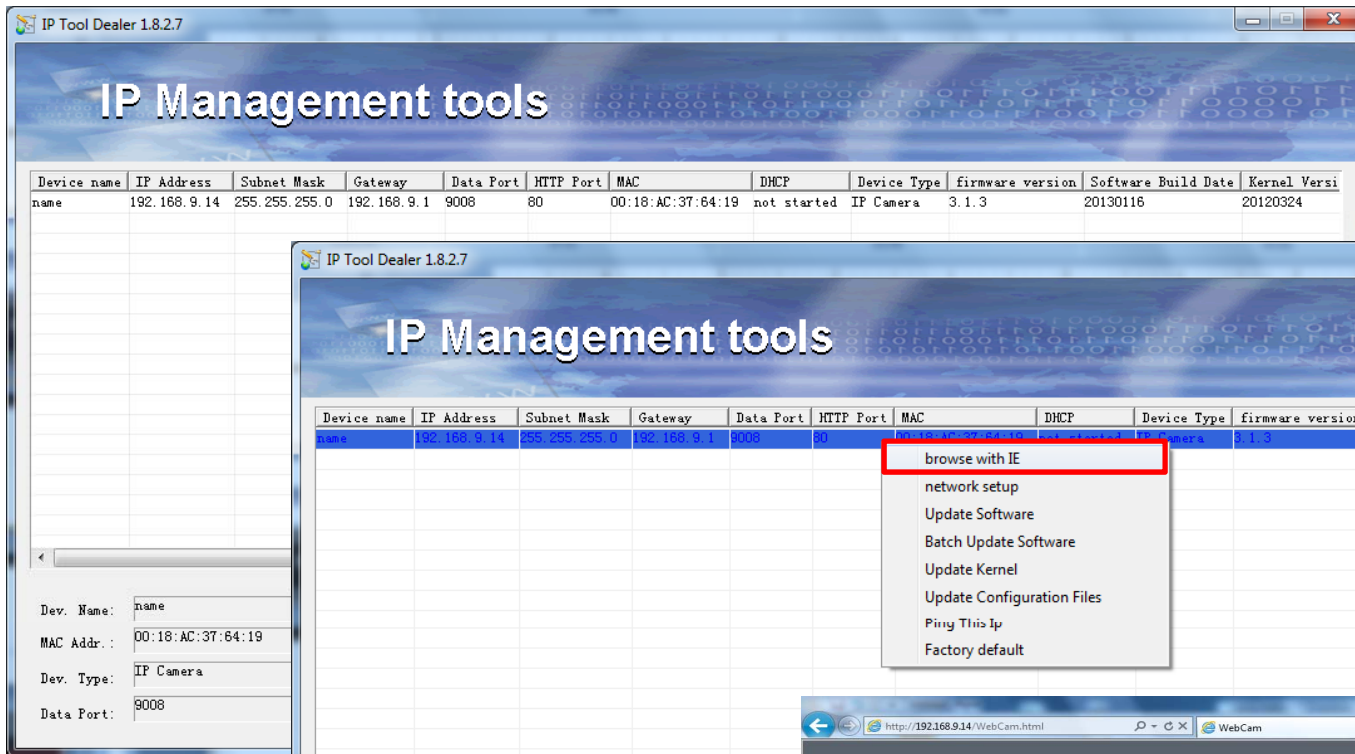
IP Tool Dealer 1.8.2.7

IP Management tools

| Device name | IP Address | Subnet Mask | Gateway | Data Port | HTTP Port | MAC | DHCP | Device Type | firmware version | Software Build Date | Kernel Versi |
|---|---|---|---|---|---|---|---|---|---|---|---|
| name | 192.168.9.14 | 255.255.255.0 | 192.168.9.1 | 9008 | 80 | 00:18:AC:37:64:19 | not started | IP Camera | 3.1.3 | 20130116 | 20120324 |

Dev. Name: name
MAC Addr.: 00:18:AC:37:64:19
Dev. Type: IP Camera
Data Port: 9008

IP Tool Dealer 1.8.2.7

IP Management tools

| Device name | IP Address | Subnet Mask | Gateway | Data Port | HTTP Port | MAC | DHCP | Device Type | firmware version |
|---|---|---|---|---|---|---|---|---|---|
| name | 192.168.9.14 | 255.255.255.0 | 192.168.9.1 | 9008 | 80 | 00:18:AC:37:64:19 | not started | IP Camera | 3.1.3 |

browse with IE
network setup
Update Software
Batch Update Software
Update Kernel
Update Configuration Files
Ping This Ip
Factory default

http://192.168.9.14/WebCam.html
WebCam